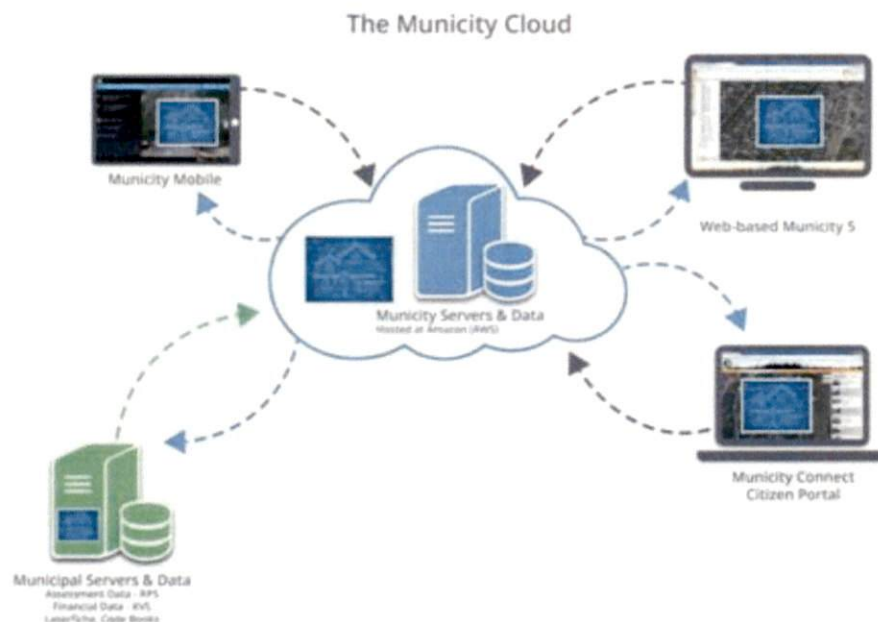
The Municity Cloud

Municity Mobile

Web-based Municity 5

Municity Servers & Data
Hosted at Amazon (AWS)

Municity Connect
Citizen Portal

Municipal Servers & Data
Assessment Data - RPS
Financial Data - KVS
Laserfiche, Code Books